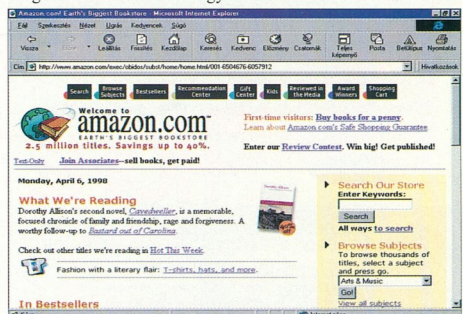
Amazon.com! Earth's Biggest Bookstore - Microsoft Internet Explorer

Fájl Szerkesztés Nézet Ugrás Kedvencek Súgó

Vissza Előre Leállítás Frissítés Kezdőlap Keresés Kedvenc Előzmény Csatornák Teljes képernyő Posta Betűtípus Nyomtatás

Cím http://www.amazon.com/exec/obidos/subst/home/home.html/001-6504676-6057912

Hivatkozások

Search Browse Subjects Bestsellers Recommendation Center Gift Center Kids Reviewed in the Media Award Winners Shopping Cart

Welcome to amazon.com EARTH'S BIGGEST BOOKSTORE

2.5 million titles. Savings up to 40%.

First-time visitors: Buy books for a penny.
Learn about Amazon.com's Safe Shopping Guarantee

Enter our Review Contest. Win big! Get published!

Text-Only Join Associates--sell books, get paid!

Monday, April 6, 1998

What We're Reading

Dorothy Allison's second novel, Cavedweller, is a memorable, focused chronicle of family and friendship, rage and forgiveness. A worthy follow-up to Bastard out of Carolina.

Check out other titles we're reading in Hot This Week.

Fashion with a literary flair: T-shirts, hats, and more.

In Bestsellers

Search Our Store
Enter Keywords:

Search

All ways to search

Browse Subjects
To browse thousands of titles, select a subject and press go.

Arts & Music

Go!

View all subjects